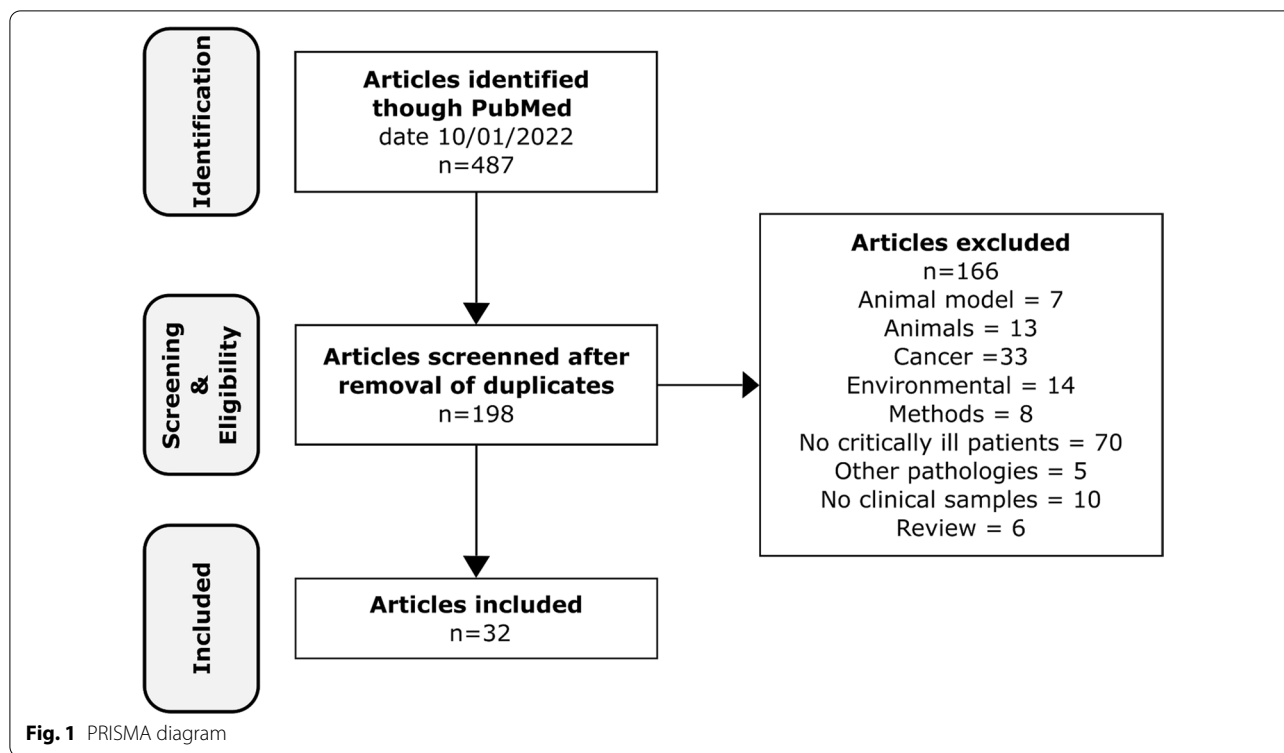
Identification

Articles identified though PubMed
date 10/01/2022
n=487

Screening & Eligibility

Articles screened after removal of duplicates
n=198

Articles excluded
n=166
Animal model = 7
Animals = 13
Cancer =33
Environmental = 14
Methods = 8
No critically ill patients = 70
Other pathologies = 5
No clinical samples = 10
Review = 6

Included

Articles included
n=32

Fig. 1 PRISMA diagram